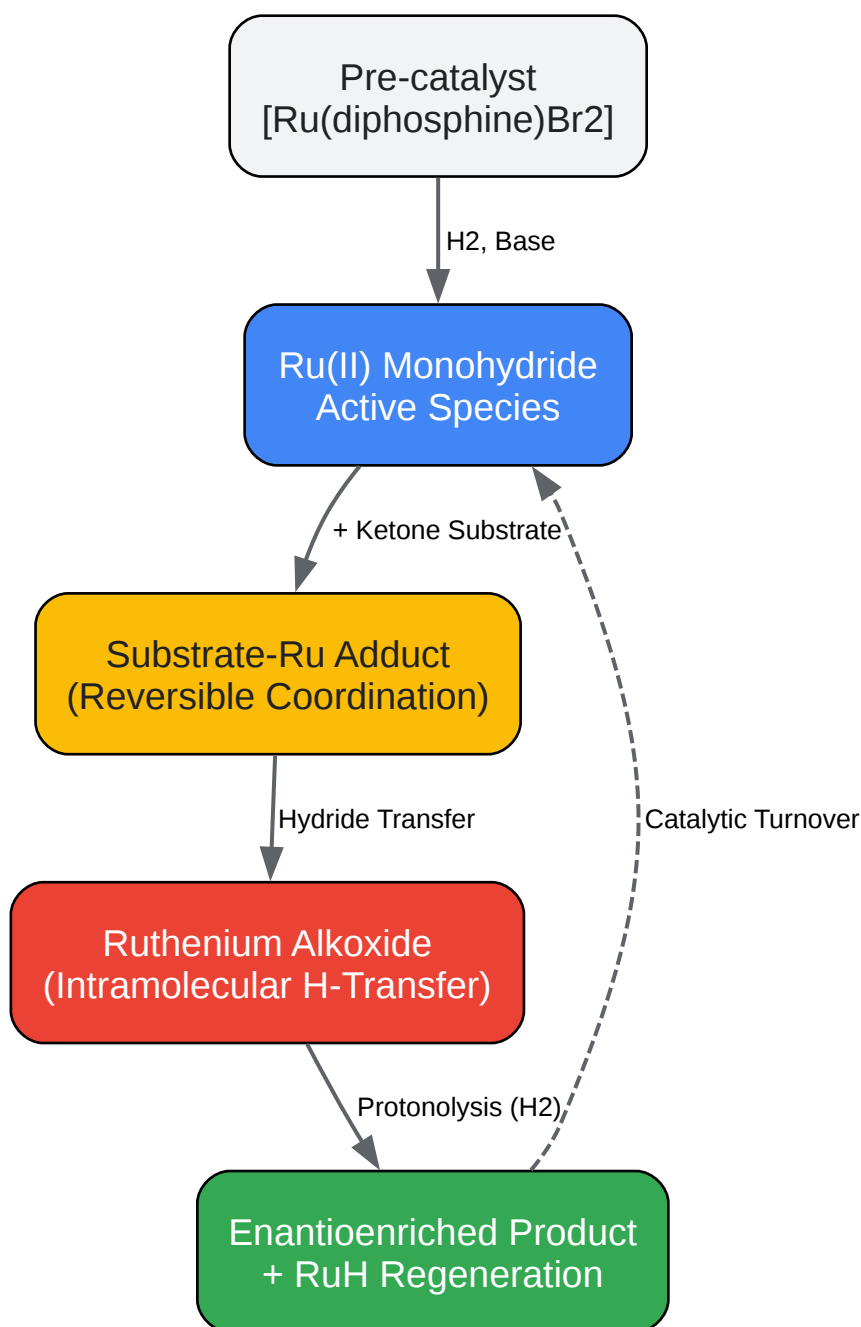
Pre-catalyst
[Ru(diphosphine)Br2]

H2, Base

Ru(II) Monohydride
Active Species

+ Ketone Substrate

Substrate-Ru Adduct
(Reversible Coordination)

Hydride Transfer

Catalytic Turnover

Ruthenium Alkoxide
(Intramolecular H-Transfer)

Protonolysis (H2)

Enantioenriched Product
+ RuH Regeneration